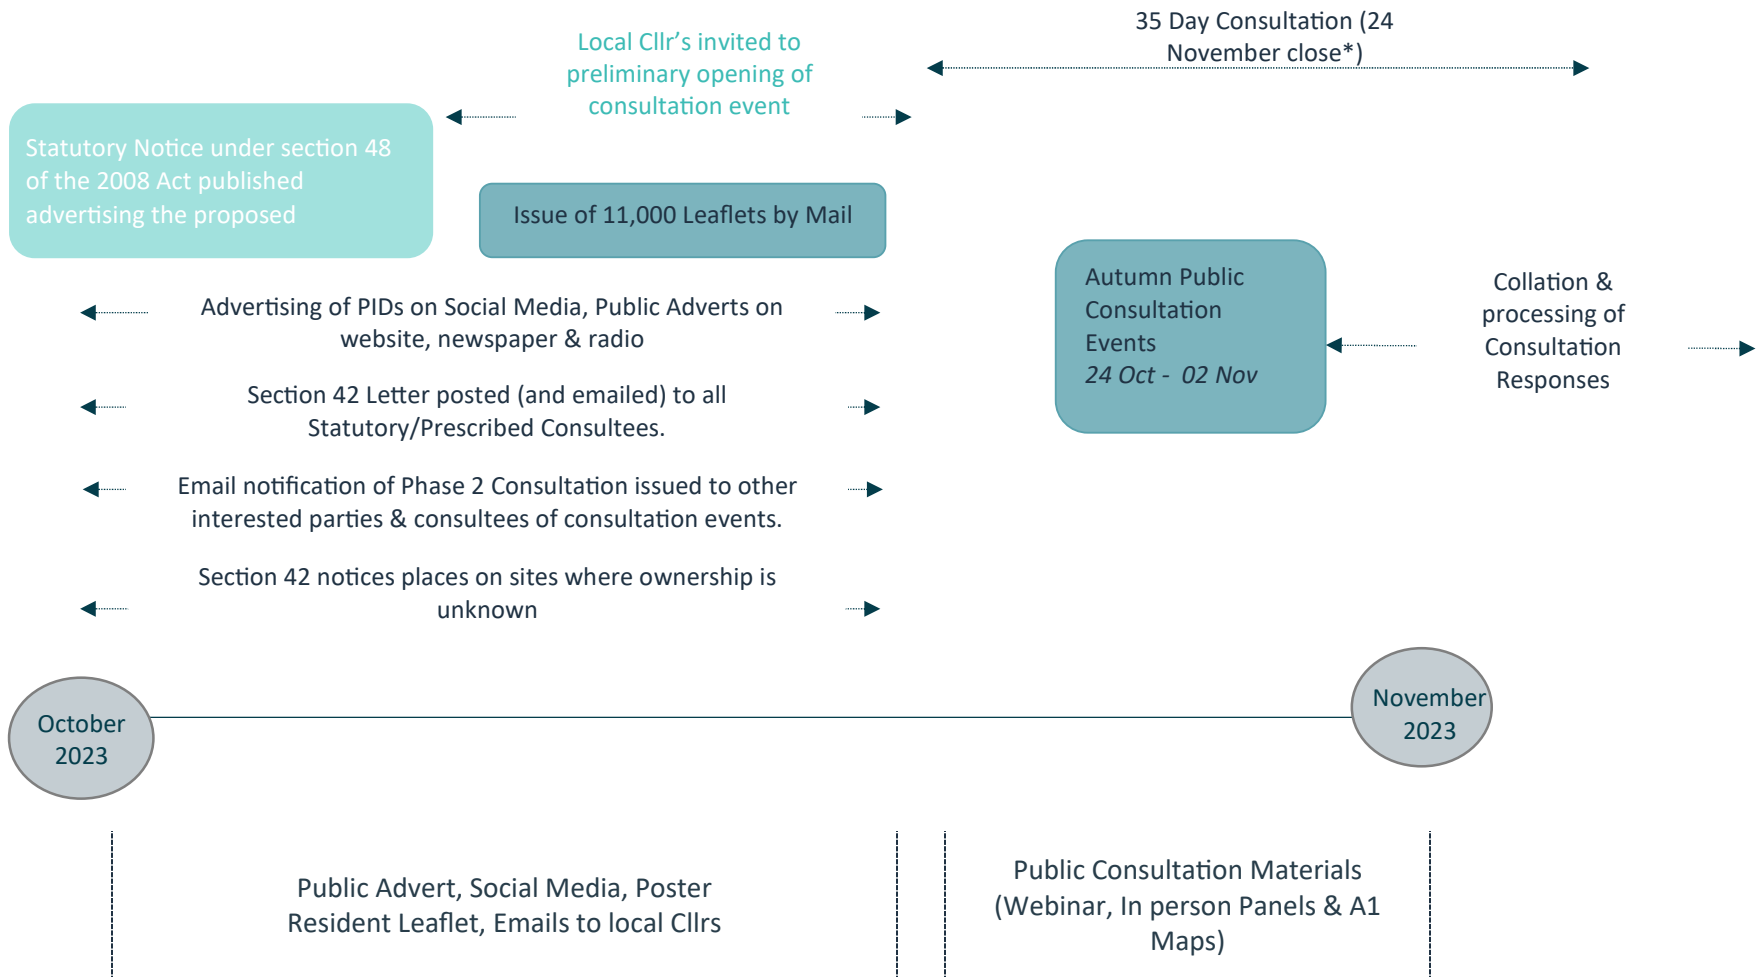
Local Cllr's invited to preliminary opening of consultation event

35 Day Consultation (24 November close*)

Statutory Notice under section 48 of the 2008 Act published advertising the proposed

Issue of 11,000 Leaflets by Mail

Autumn Public Consultation Events
24 Oct - 02 Nov

Collation & processing of Consultation Responses

Advertising of PIDs on Social Media, Public Adverts on website, newspaper & radio

Section 42 Letter posted (and emailed) to all Statutory/Prescribed Consultees.

Email notification of Phase 2 Consultation issued to other interested parties & consultees of consultation events.

Section 42 notices places on sites where ownership is unknown

October 2023

November 2023

Public Advert, Social Media, Poster Resident Leaflet, Emails to local Cllrs

Public Consultation Materials (Webinar, In person Panels & A1 Maps)